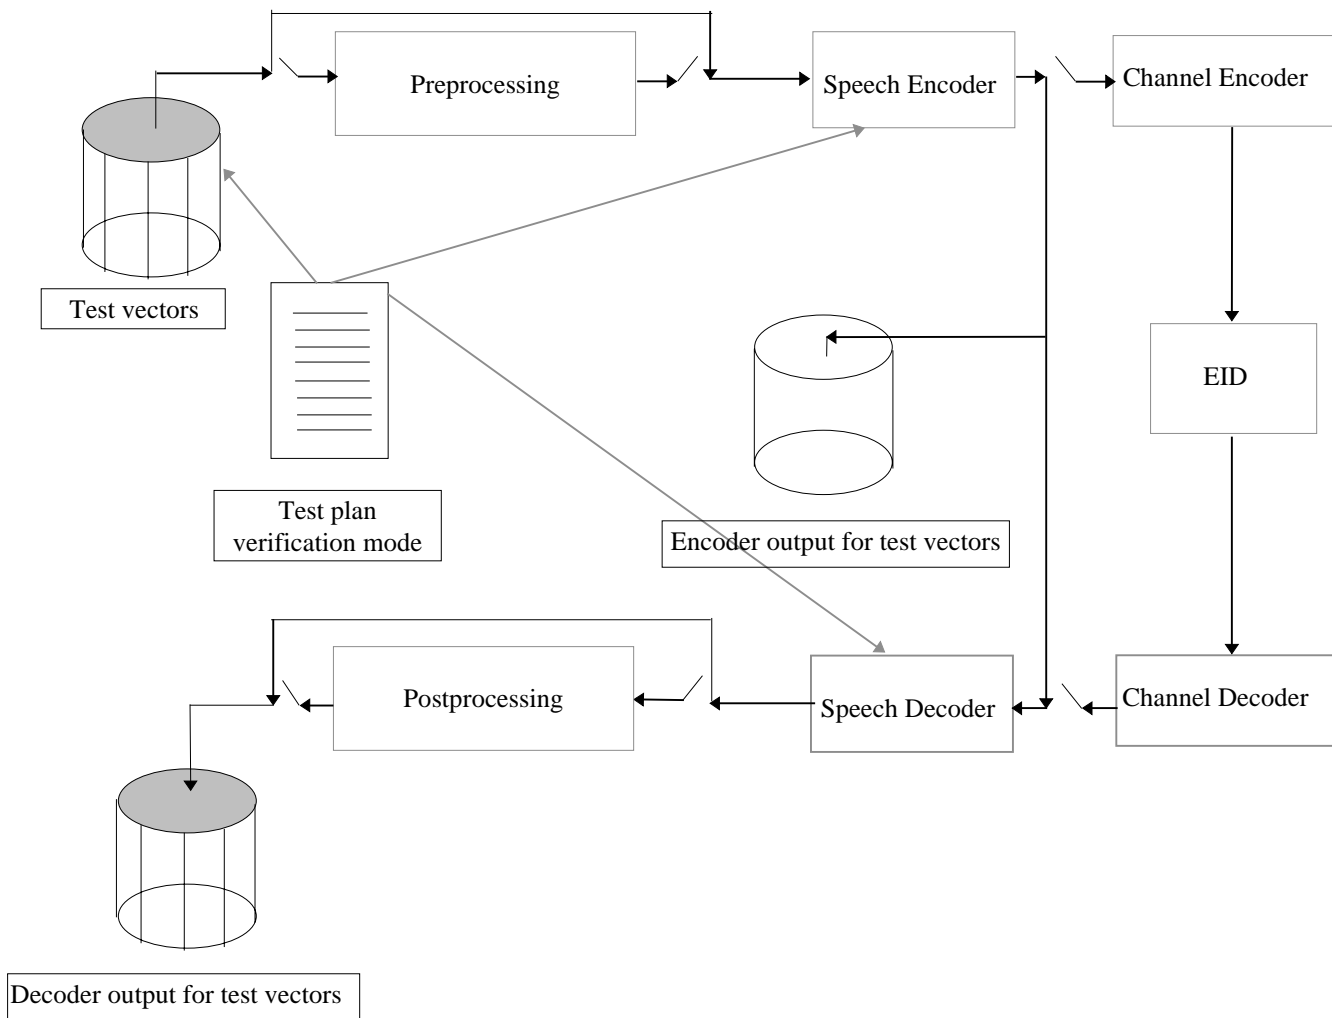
Preprocessing

Speech Encoder

Channel Encoder

Test vectors

EID

Test plan verification mode

Encoder output for test vectors

Postprocessing

Speech Decoder

Channel Decoder

Decoder output for test vectors